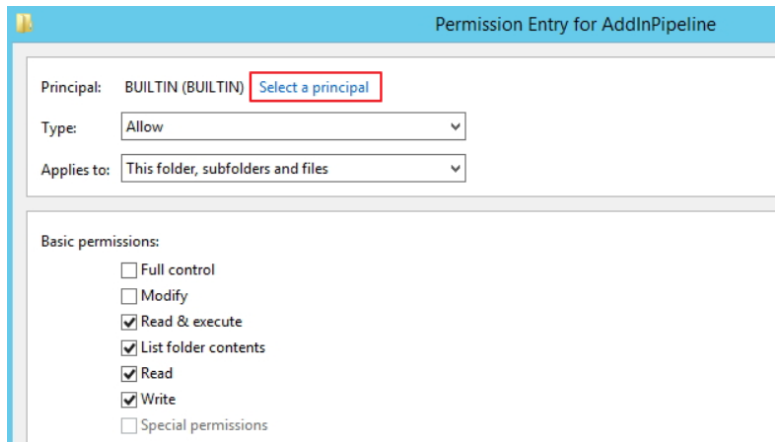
Permission Entry for AddInPipeline

Principal: BUILTIN (BUILTIN) Select a principal

Type: Allow

Applies to: This folder, subfolders and files

Basic permissions:

Full control

Modify

Read & execute

List folder contents

Read

Write

Special permissions